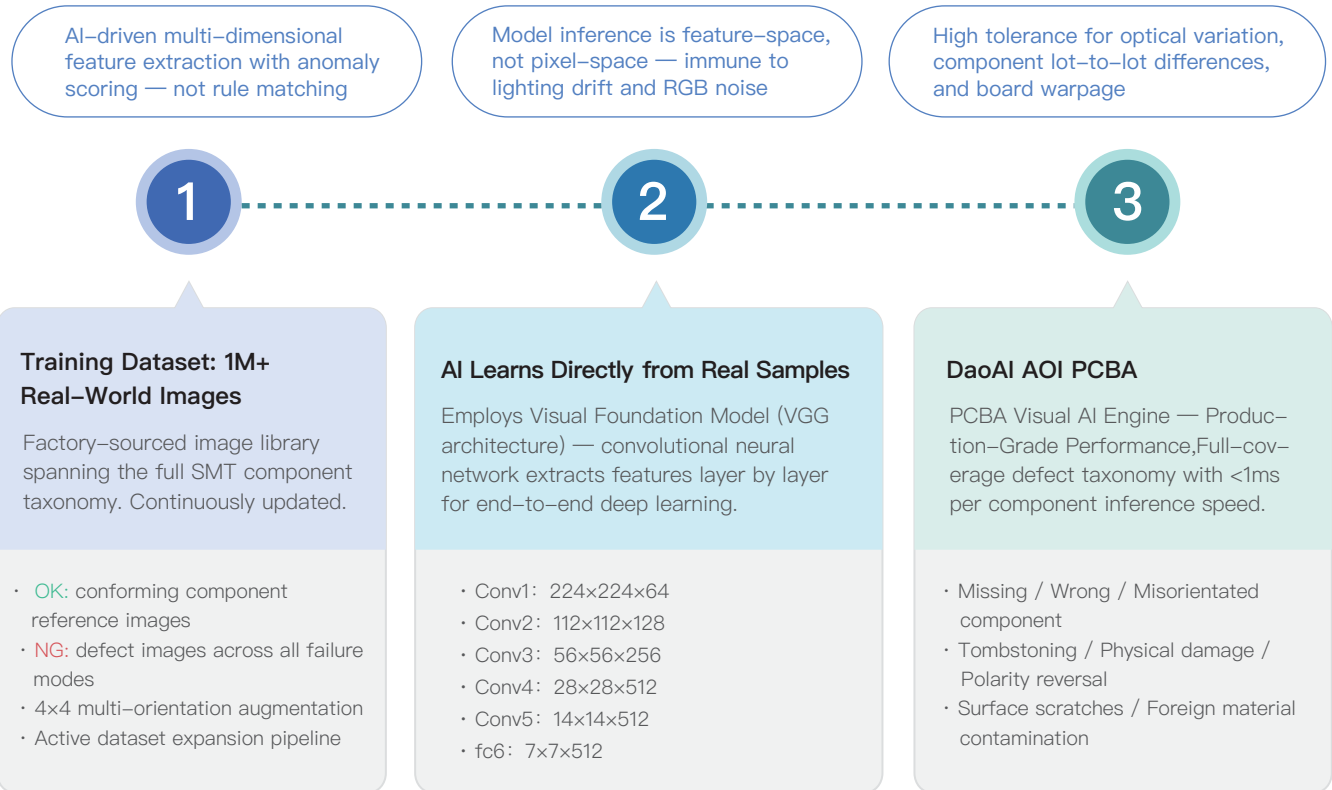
AI-driven multi-dimensional feature extraction with anomaly scoring — not rule matching

Model inference is feature-space, not pixel-space — immune to lighting drift and RGB noise

High tolerance for optical variation, component lot-to-lot differences, and board warpage

1

2

3

Training Dataset: 1M+ Real-World Images

Factory-sourced image library spanning the full SMT component taxonomy. Continuously updated.

· OK: conforming component reference images
· NG: defect images across all failure modes
· 4×4 multi-orientation augmentation
· Active dataset expansion pipeline

AI Learns Directly from Real Samples

Employs Visual Foundation Model (VGG architecture) — convolutional neural network extracts features layer by layer for end-to-end deep learning.

· Conv1: 224×224×64
· Conv2: 112×112×128
· Conv3: 56×56×256
· Conv4: 28×28×512
· Conv5: 14×14×512
· fc6: 7×7×512

DaoAI AOI PCBA

PCBA Visual AI Engine — Production-Grade Performance,Full-coverage defect taxonomy with <1ms per component inference speed.

· Missing / Wrong / Misorientated component
· Tombstoning / Physical damage / Polarity reversal
· Surface scratches / Foreign material contamination